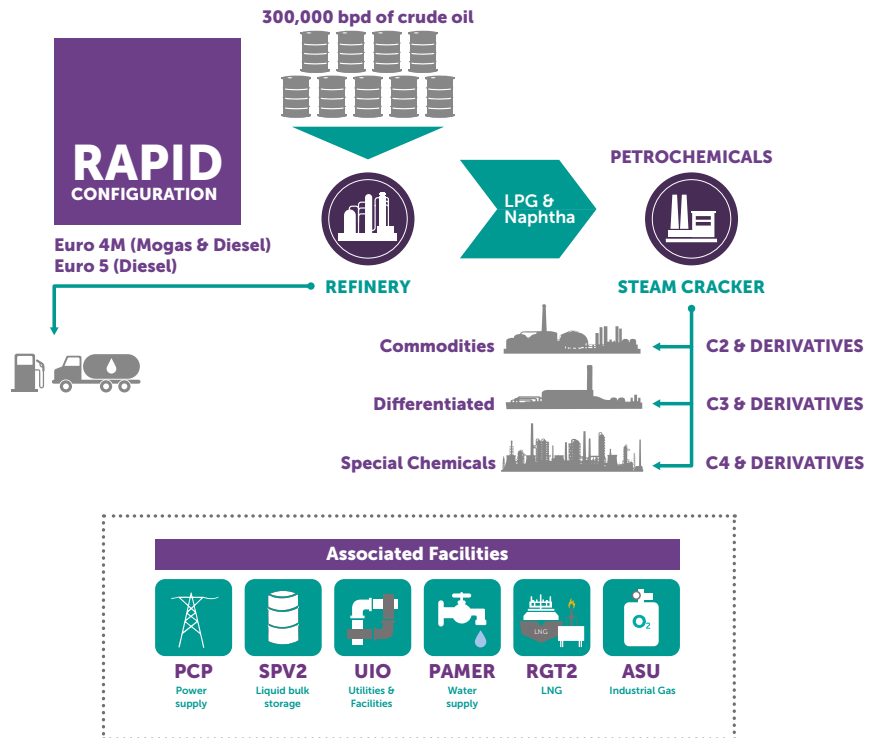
300,000 bpd of crude oil

RAPID
CONFIGURATION

Euro 4M (Mogas & Diesel)
Euro 5 (Diesel)

LPG & Naphtha

PETROCHEMICALS

REFINERY

STEAM CRACKER

Commodities

C2 & DERIVATIVES

Differentiated

C3 & DERIVATIVES

Special Chemicals

C4 & DERIVATIVES

Associated Facilities

LNG

$O_2$

PCP
Power supply

SPV2
Liquid bulk storage

UIO
Utilities & Facilities

PAMER
Water supply

RGT2
LNG

ASU
Industrial Gas